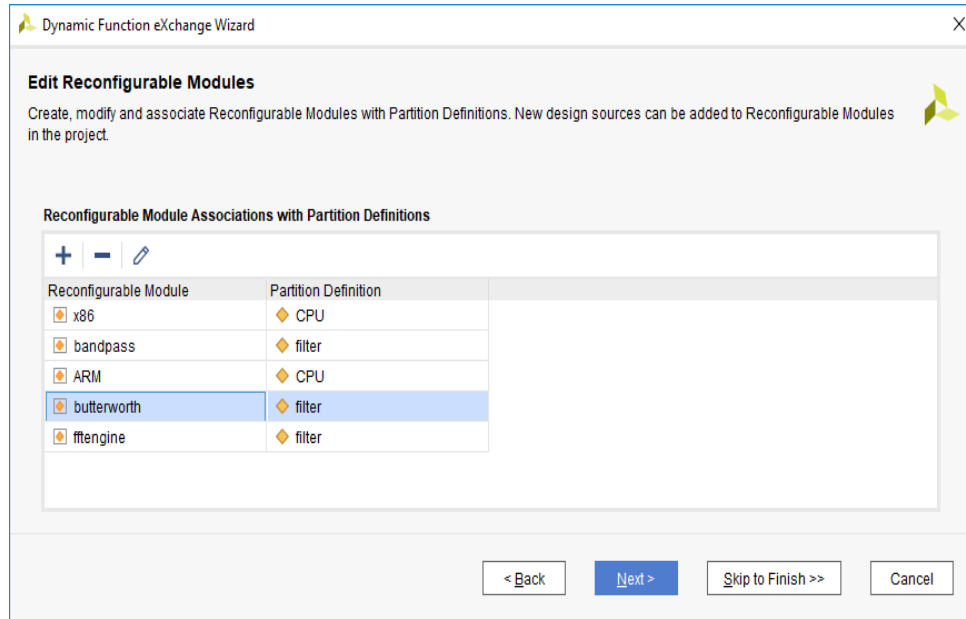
Dynamic Function eXchange Wizard

Edit Reconfigurable Modules

Create, modify and associate Reconfigurable Modules with Partition Definitions. New design sources can be added to Reconfigurable Modules in the project.

Reconfigurable Module Associations with Partition Definitions

| Reconfigurable Module | Partition Definition |
|---|---|
| x86 | CPU |
| bandpass | filter |
| ARM | CPU |
| butterworth | filter |
| fftengine | filter |

< Back

Next >

Skip to Finish >>

Cancel